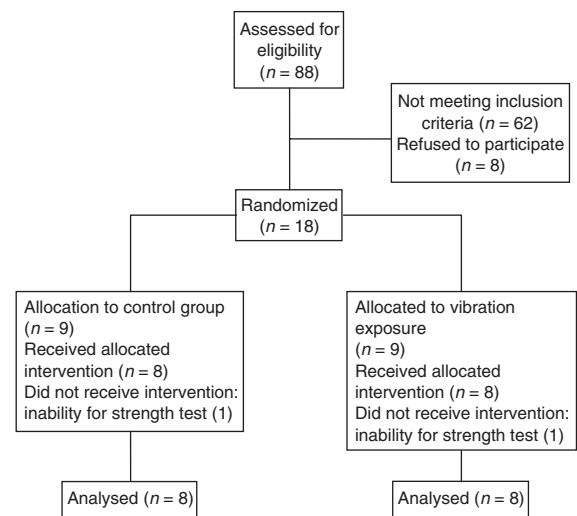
Assessed for eligibility ($n = 88$)

Not meeting inclusion criteria ($n = 62$)
Refused to participate ($n = 8$)

Randomized ($n = 18$)

Allocation to control group ($n = 9$)
Received allocated intervention ($n = 8$)
Did not receive intervention: inability for strength test (1)

Allocated to vibration exposure ($n = 9$)
Received allocated intervention ($n = 8$)
Did not receive intervention: inability for strength test (1)

Analysed ($n = 8$)

Analysed ($n = 8$)